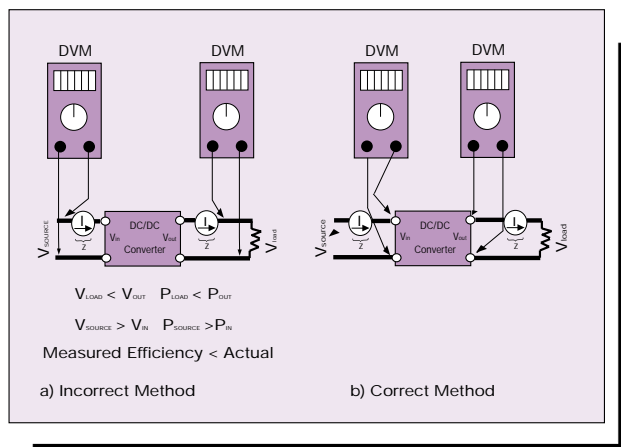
DVM DVM DVM DVM

$V_{source}$ I Z DC/DC $V_{in}$ Converter $V_{out}$ I Z $V_{load}$

$V_{source}$ I Z DC/DC $V_{in}$ Converter $V_{out}$ I Z $V_{load}$

$V_{LOAD} < V_{OUT}$ $P_{LOAD} < P_{OUT}$

$V_{SOURCE} > V_{IN}$ $P_{SOURCE} > P_{IN}$

Measured Efficiency < Actual

a) Incorrect Method

b) Correct Method